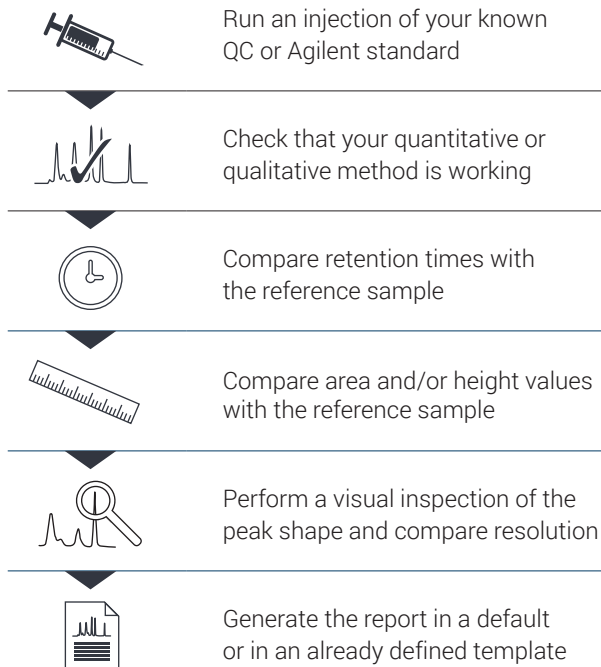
Run an injection of your known QC or Agilent standard

Check that your quantitative or qualitative method is working

Compare retention times with the reference sample

Compare area and/or height values with the reference sample

Perform a visual inspection of the peak shape and compare resolution

Generate the report in a default or in an already defined template